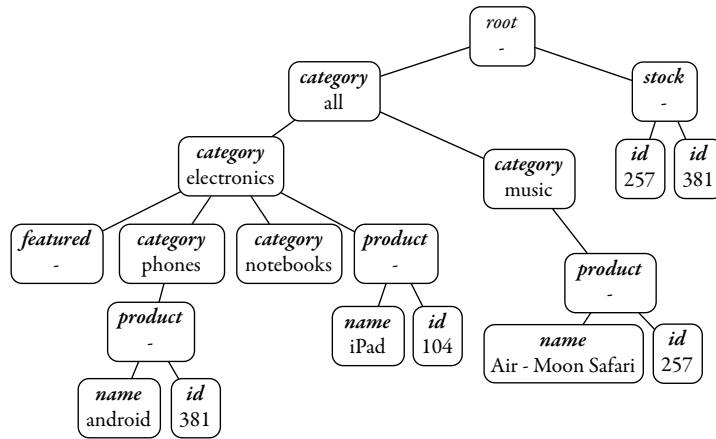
root
-

category
all

stock
-

category
electronics

category
music

id
257

id
381

featured
-

category
phones

category
notebooks

product
-

product
-

product
-

name
iPad

id
104

name
Air - Moon Safari

id
257

name
android

id
381